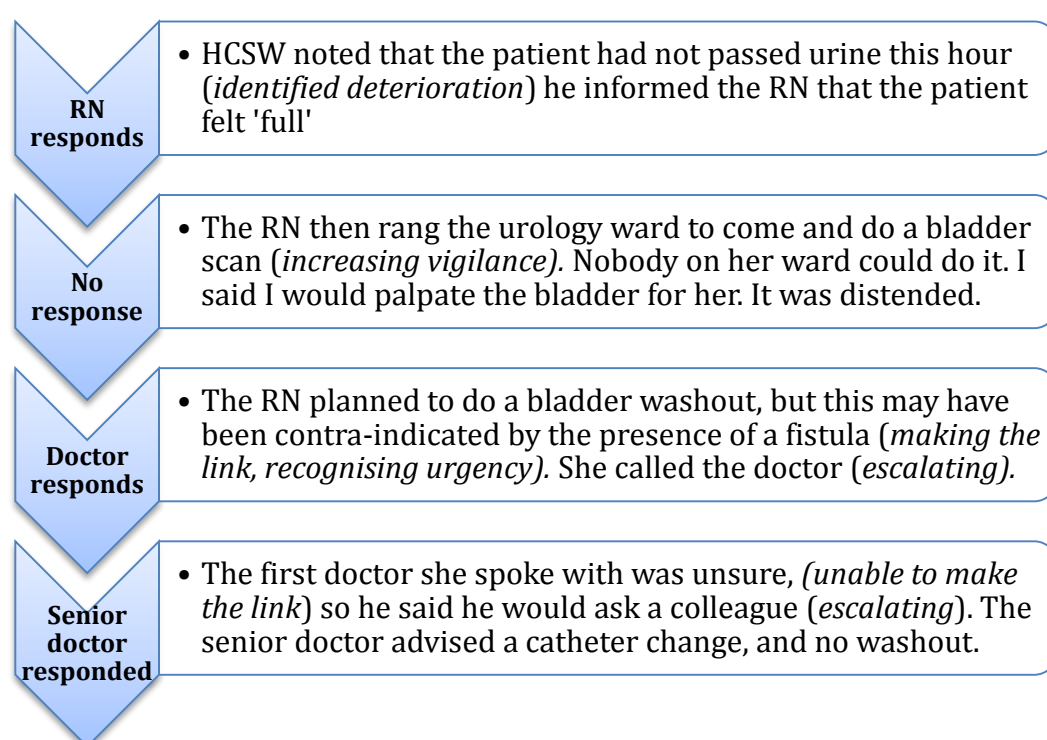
RN responds

• HCSW noted that the patient had not passed urine this hour (*identified deterioration*) he informed the RN that the patient felt 'full'

No response

• The RN then rang the urology ward to come and do a bladder scan (*increasing vigilance).* Nobody on her ward could do it. I said I would palpate the bladder for her. It was distended.

Doctor responds

• The RN planned to do a bladder washout, but this may have been contra-indicated by the presence of a fistula (*making the link, recognising urgency).* She called the doctor (*escalating).*

Senior doctor responded

• The first doctor she spoke with was unsure, *(unable to make the link*) so he said he would ask a colleague (*escalating*). The senior doctor advised a catheter change, and no washout.